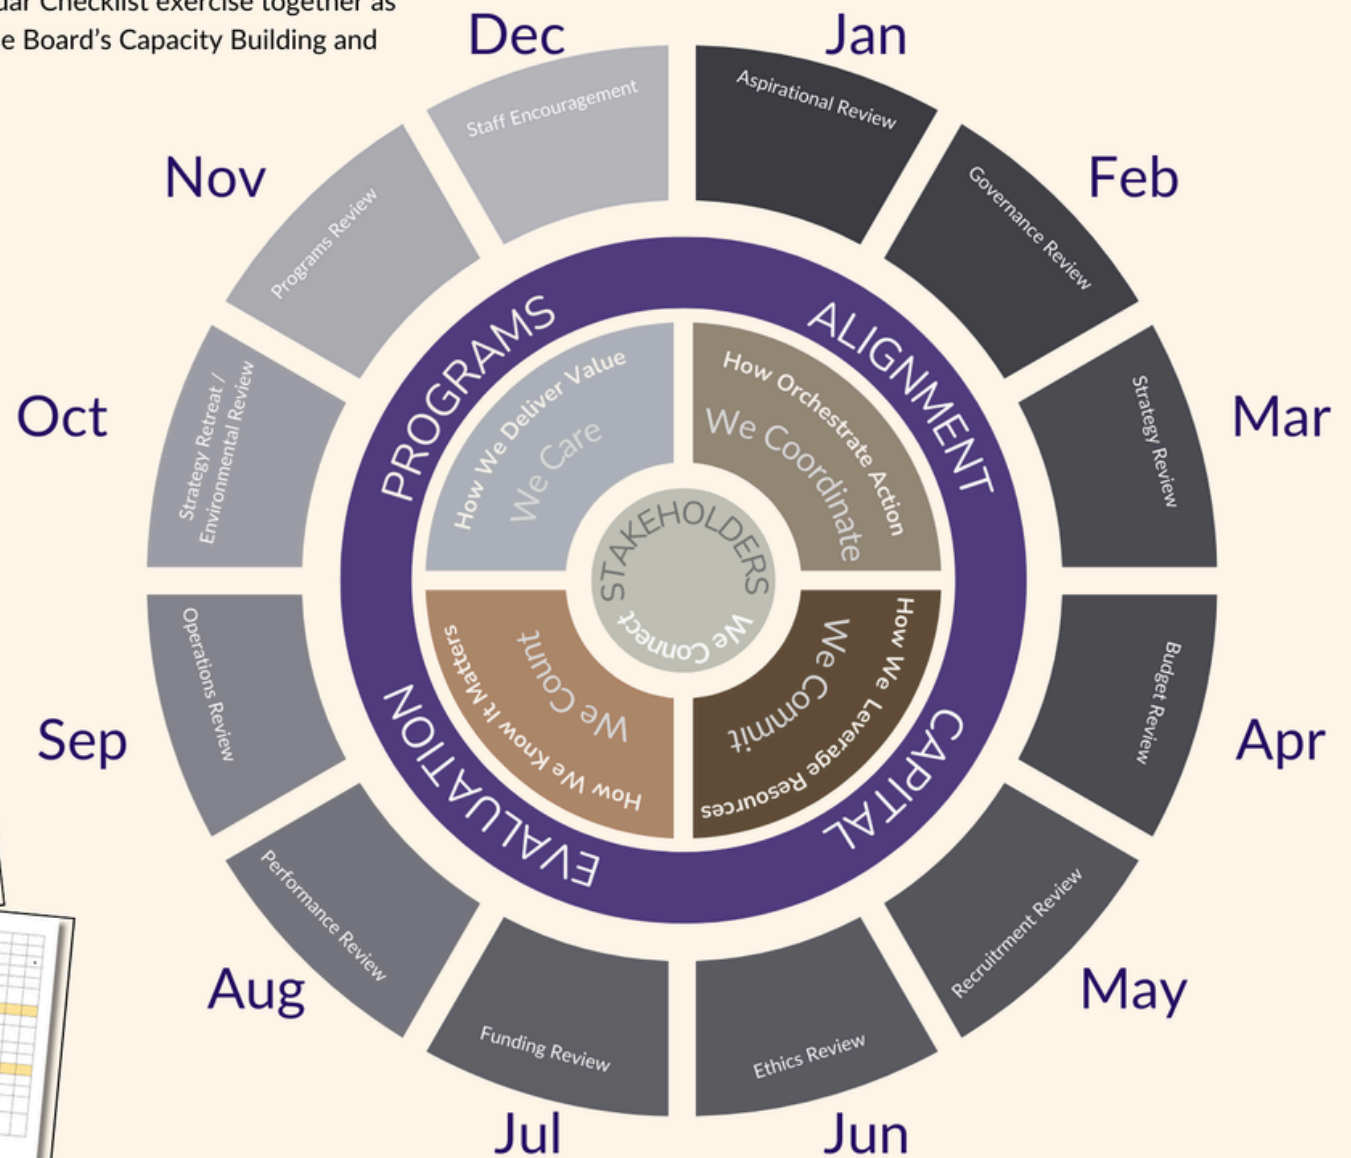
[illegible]dar Checklist exercise together as
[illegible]e Board's Capacity Building and

Jan
Aspirational Review

Feb
Governance Review

Mar
Strategy Review

Apr
Budget Review

May
Recruitment Review

Jun
Ethics Review

Jul
Funding Review

Aug
Performance Review

Sep
Operations Review

Oct
Strategy Retreat / Environmental Review

Nov
Programs Review

Dec
Staff Encouragement

ALIGNMENT
How Orchestrate Action
We Coordinate

CAPITAL
How We Leverage Resources
We Commit

EVALUATION
How We Know It Matters
We Count

PROGRAMS
How We Deliver Value
We Care

STAKEHOLDERS
We Connect